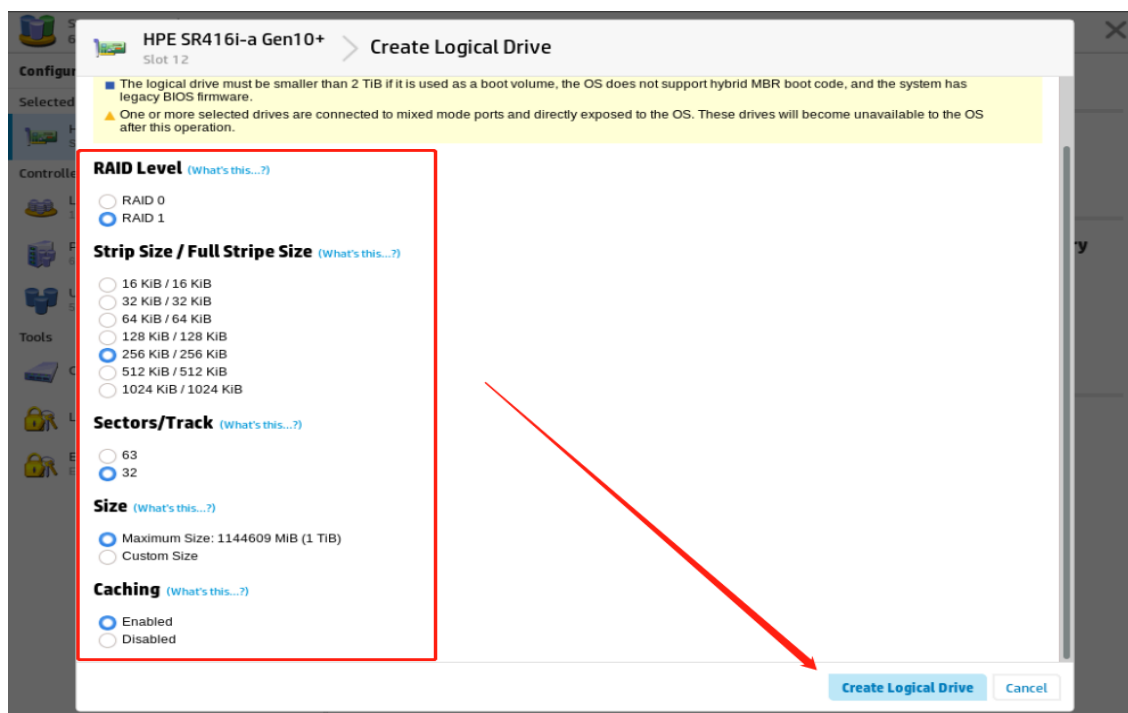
Configur
Selected
Controlle
Tools

HPE SR416i-a Gen10+
Slot 12
Create Logical Drive

The logical drive must be smaller than 2 TiB if it is used as a boot volume, the OS does not support hybrid MBR boot code, and the system has legacy BIOS firmware.

One or more selected drives are connected to mixed mode ports and directly exposed to the OS. These drives will become unavailable to the OS after this operation.

RAID Level (What's this...?)
RAID 0
RAID 1

Strip Size / Full Stripe Size (What's this...?)
16 KiB / 16 KiB
32 KiB / 32 KiB
64 KiB / 64 KiB
128 KiB / 128 KiB
256 KiB / 256 KiB
512 KiB / 512 KiB
1024 KiB / 1024 KiB

Sectors/Track (What's this...?)
63
32

Size (What's this...?)
Maximum Size: 1144609 MiB (1 TiB)
Custom Size

Caching (What's this...?)
Enabled
Disabled

ry

Create Logical Drive
Cancel